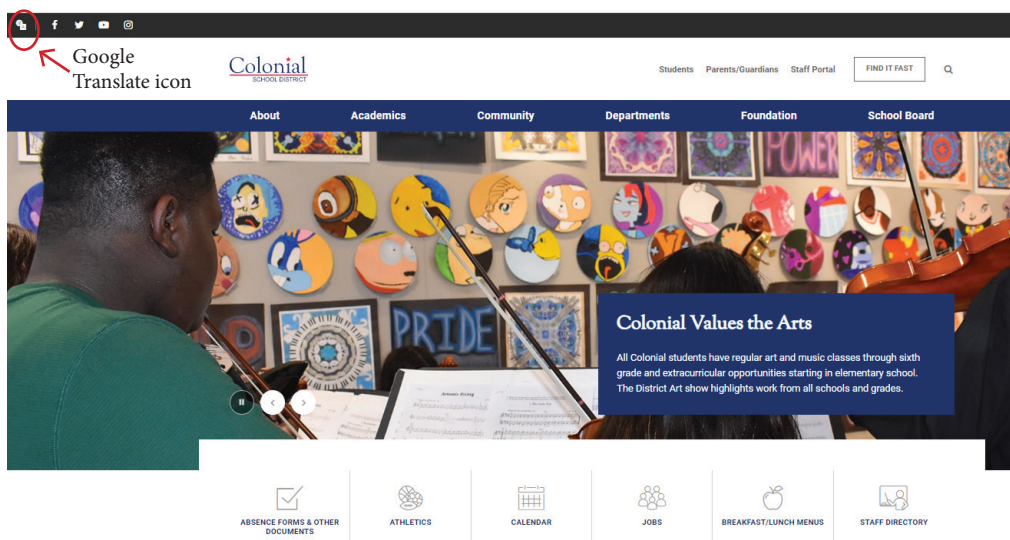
Google Translate icon

Colonial
SCHOOL DISTRICT

Students Parents/Guardians Staff Portal FIND IT FAST

About Academics Community Departments Foundation School Board

POWER

PRIDE

Colonial Values the Arts

All Colonial students have regular art and music classes through sixth grade and extracurricular opportunities starting in elementary school. The District Art show highlights work from all schools and grades.

ABSENCE FORMS & OTHER DOCUMENTS

ATHLETICS

CALENDAR

JOBS

BREAKFAST/LUNCH MENUS

STAFF DIRECTORY